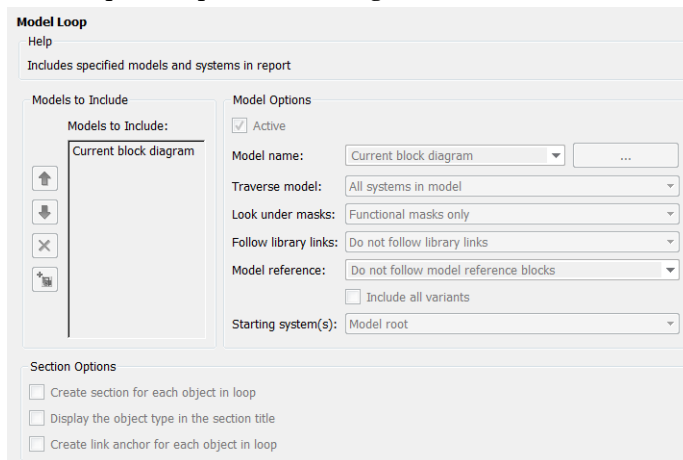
Model Loop

Help

Includes specified models and systems in report

Models to Include

Models to Include:

Current block diagram

Model Options

Active

Model name: Current block diagram ...

Traverse model: All systems in model

Look under masks: Functional masks only

Follow library links: Do not follow library links

Model reference: Do not follow model reference blocks

Include all variants

Starting system(s): Model root

Section Options

Create section for each object in loop

Display the object type in the section title

Create link anchor for each object in loop